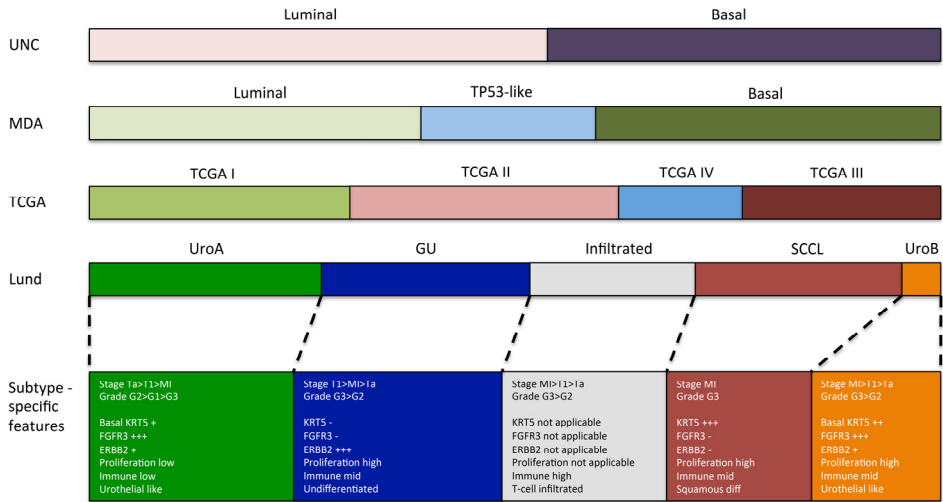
UNC

Luminal

Basal

MDA

Luminal

TP53-like

Basal

TCGA

TCGA I

TCGA II

TCGA IV

TCGA III

Lund

UroA

GU

Infiltrated

SCCL

UroB

Subtype - specific features

Stage Ta>T1>MI
Grade G2>G1>G3

Basal KRT5 +
FGFR3 +++
ERBB2 +
Proliferation low
Immune low
Urothelial like

Stage T1>MI>Ta
Grade G3>G2

KRT5 -
FGFR3 -
ERBB2 +++
Proliferation high
Immune mid
Undifferentiated

Stage MI>T1>Ta
Grade G3>G2

KRT5 not applicable
FGFR3 not applicable
ERBB2 not applicable
Proliferation not applicable
Immune high
T-cell infiltrated

Stage MI
Grade G3

KRT5 +++
FGFR3 -
ERBB2 -
Proliferation high
Immune mid
Squamous diff

Stage MI>T1>Ta
Grade G3>G2

Basal KRT5 ++
FGFR3 +++
ERBB2 +
Proliferation high
Immune mid
Urothelial like